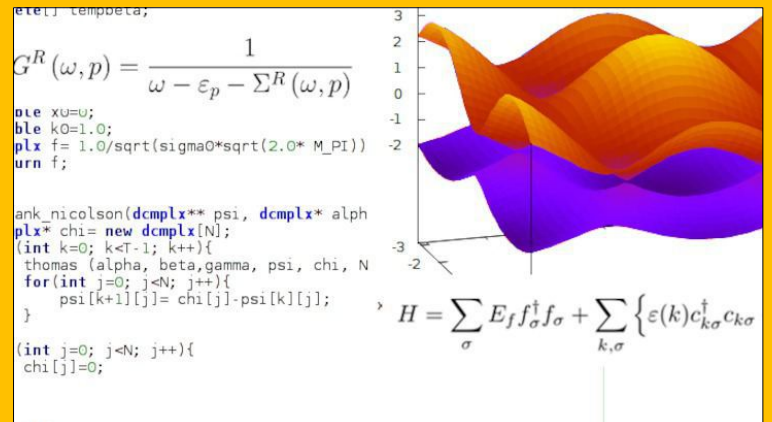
ete[] tempbeta;

$G^R(\omega, p) = \frac{1}{\omega - \varepsilon_p - \Sigma^R(\omega, p)}$

ble x0=0;
ble k0=1.0;
plx f= 1.0/sqrt(sigma0*sqrt(2.0* M_PI))
urn f;

ank_nicolson(dcmplx** psi, dcmplx* alph
plx* chi= new dcmplx[N];
(int k=0; k<T-1; k++){
 thomas (alpha, beta,gamma, psi, chi, N
 for(int j=0; j<N; j++){
     psi[k+1][j]= chi[j]-psi[k][j];
 }

(int j=0; j<N; j++){
 chi[j]=0;

3
2
1
0
-1
-2
-3
-2

$H = \sum_{\sigma} E_f f_\sigma^\dagger f_\sigma + \sum_{k,\sigma} \left\{ \varepsilon(k) c_{k\sigma}^\dagger c_{k\sigma}\right.$